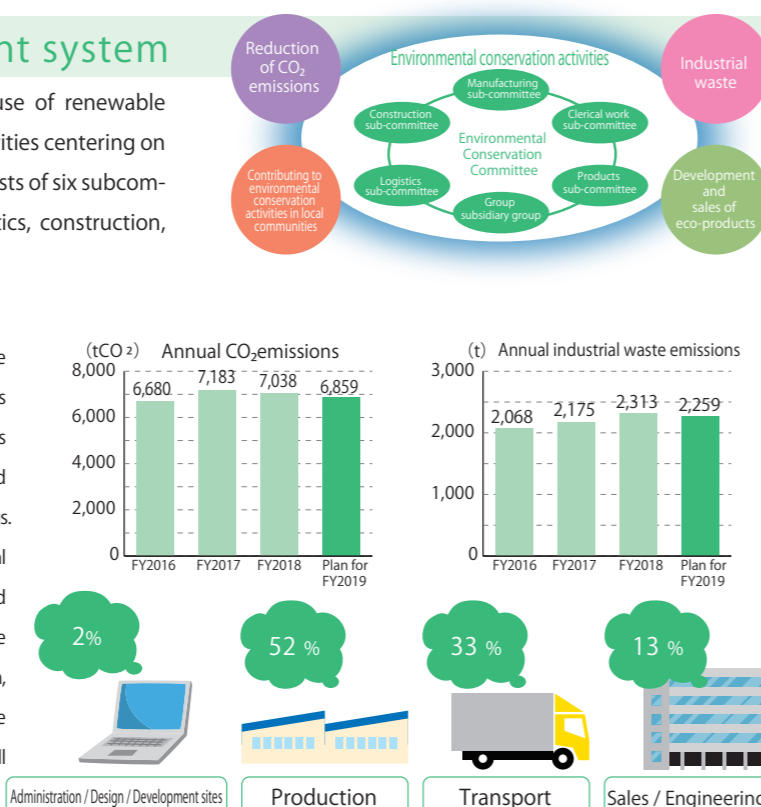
nt system

use of renewable ities centering on sts of six subcomtics, construction,

Reduction of $CO_2$ emissions

Environmental conservation activities

Manufacturing sub-committee

Construction sub-committee

Clerical work sub-committee

Environmental Conservation Committee

Logistics sub-committee

Products sub-committee

Group subsidiary group

Industrial waste

Contributing to environmental conservation activities in local communities

Development and sales of eco-products

e
s
s
d
s.
al
d
e
),
e
ll

(tCO 2) Annual $CO_2$emissions

| | FY2016 | FY2017 | FY2018 | Plan for FY2019 |
|---|---|---|---|---|
| | 6,680 | 7,183 | 7,038 | 6,859 |

8,000
6,000
4,000
2,000
0

(t) Annual industrial waste emissions

| | FY2016 | FY2017 | FY2018 | Plan for FY2019 |
|---|---|---|---|---|
| | 2,068 | 2,175 | 2,313 | 2,259 |

3,000
2,000
1,000
0

2%

52 %

33 %

13 %

Administration / Design / Development sites

Production

Transport

Sales / Engineerin